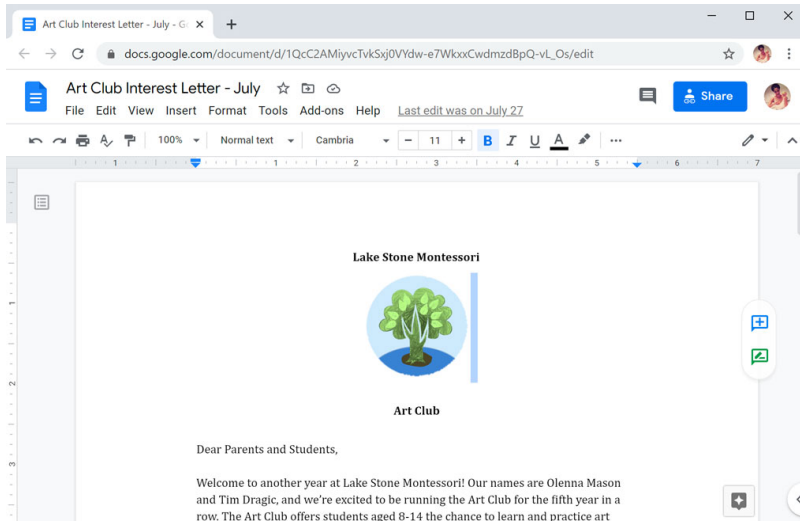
Art Club Interest Letter - July - G

docs.google.com/document/d/1QcC2AMiyvcTvkSxj0VYdw-e7WkxxCwdmzdBpQ-vL_Os/edit

Art Club Interest Letter - July

File Edit View Insert Format Tools Add-ons Help Last edit was on July 27

Share

100% Normal text Cambria 11 B I U A

Lake Stone Montessori

Art Club

Dear Parents and Students,

Welcome to another year at Lake Stone Montessori! Our names are Olenna Mason and Tim Dragic, and we're excited to be running the Art Club for the fifth year in a row. The Art Club offers students aged 8-14 the chance to learn and practice art